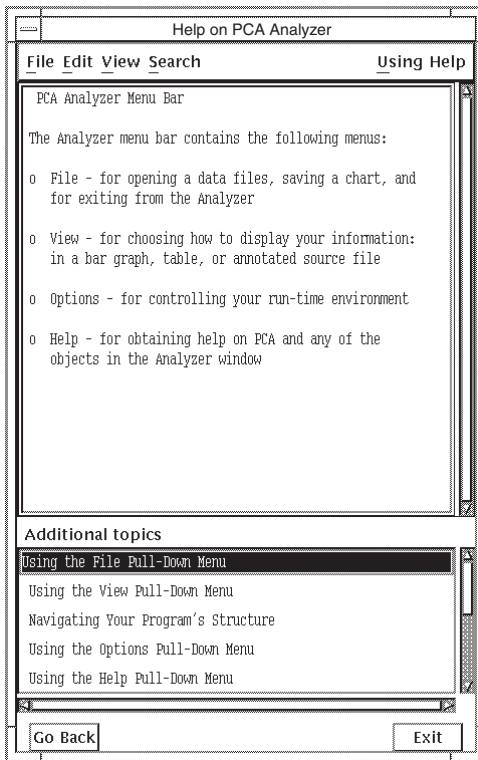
Help on PCA Analyzer

File Edit View Search Using Help

PCA Analyzer Menu Bar

The Analyzer menu bar contains the following menus:

o File - for opening a data files, saving a chart, and for exiting from the Analyzer

o View - for choosing how to display your information: in a bar graph, table, or annotated source file

o Options - for controlling your run-time environment

o Help - for obtaining help on PCA and any of the objects in the Analyzer window

Additional topics

Using the File Pull-Down Menu

Using the View Pull-Down Menu

Navigating Your Program's Structure

Using the Options Pull-Down Menu

Using the Help Pull-Down Menu

Go Back Exit